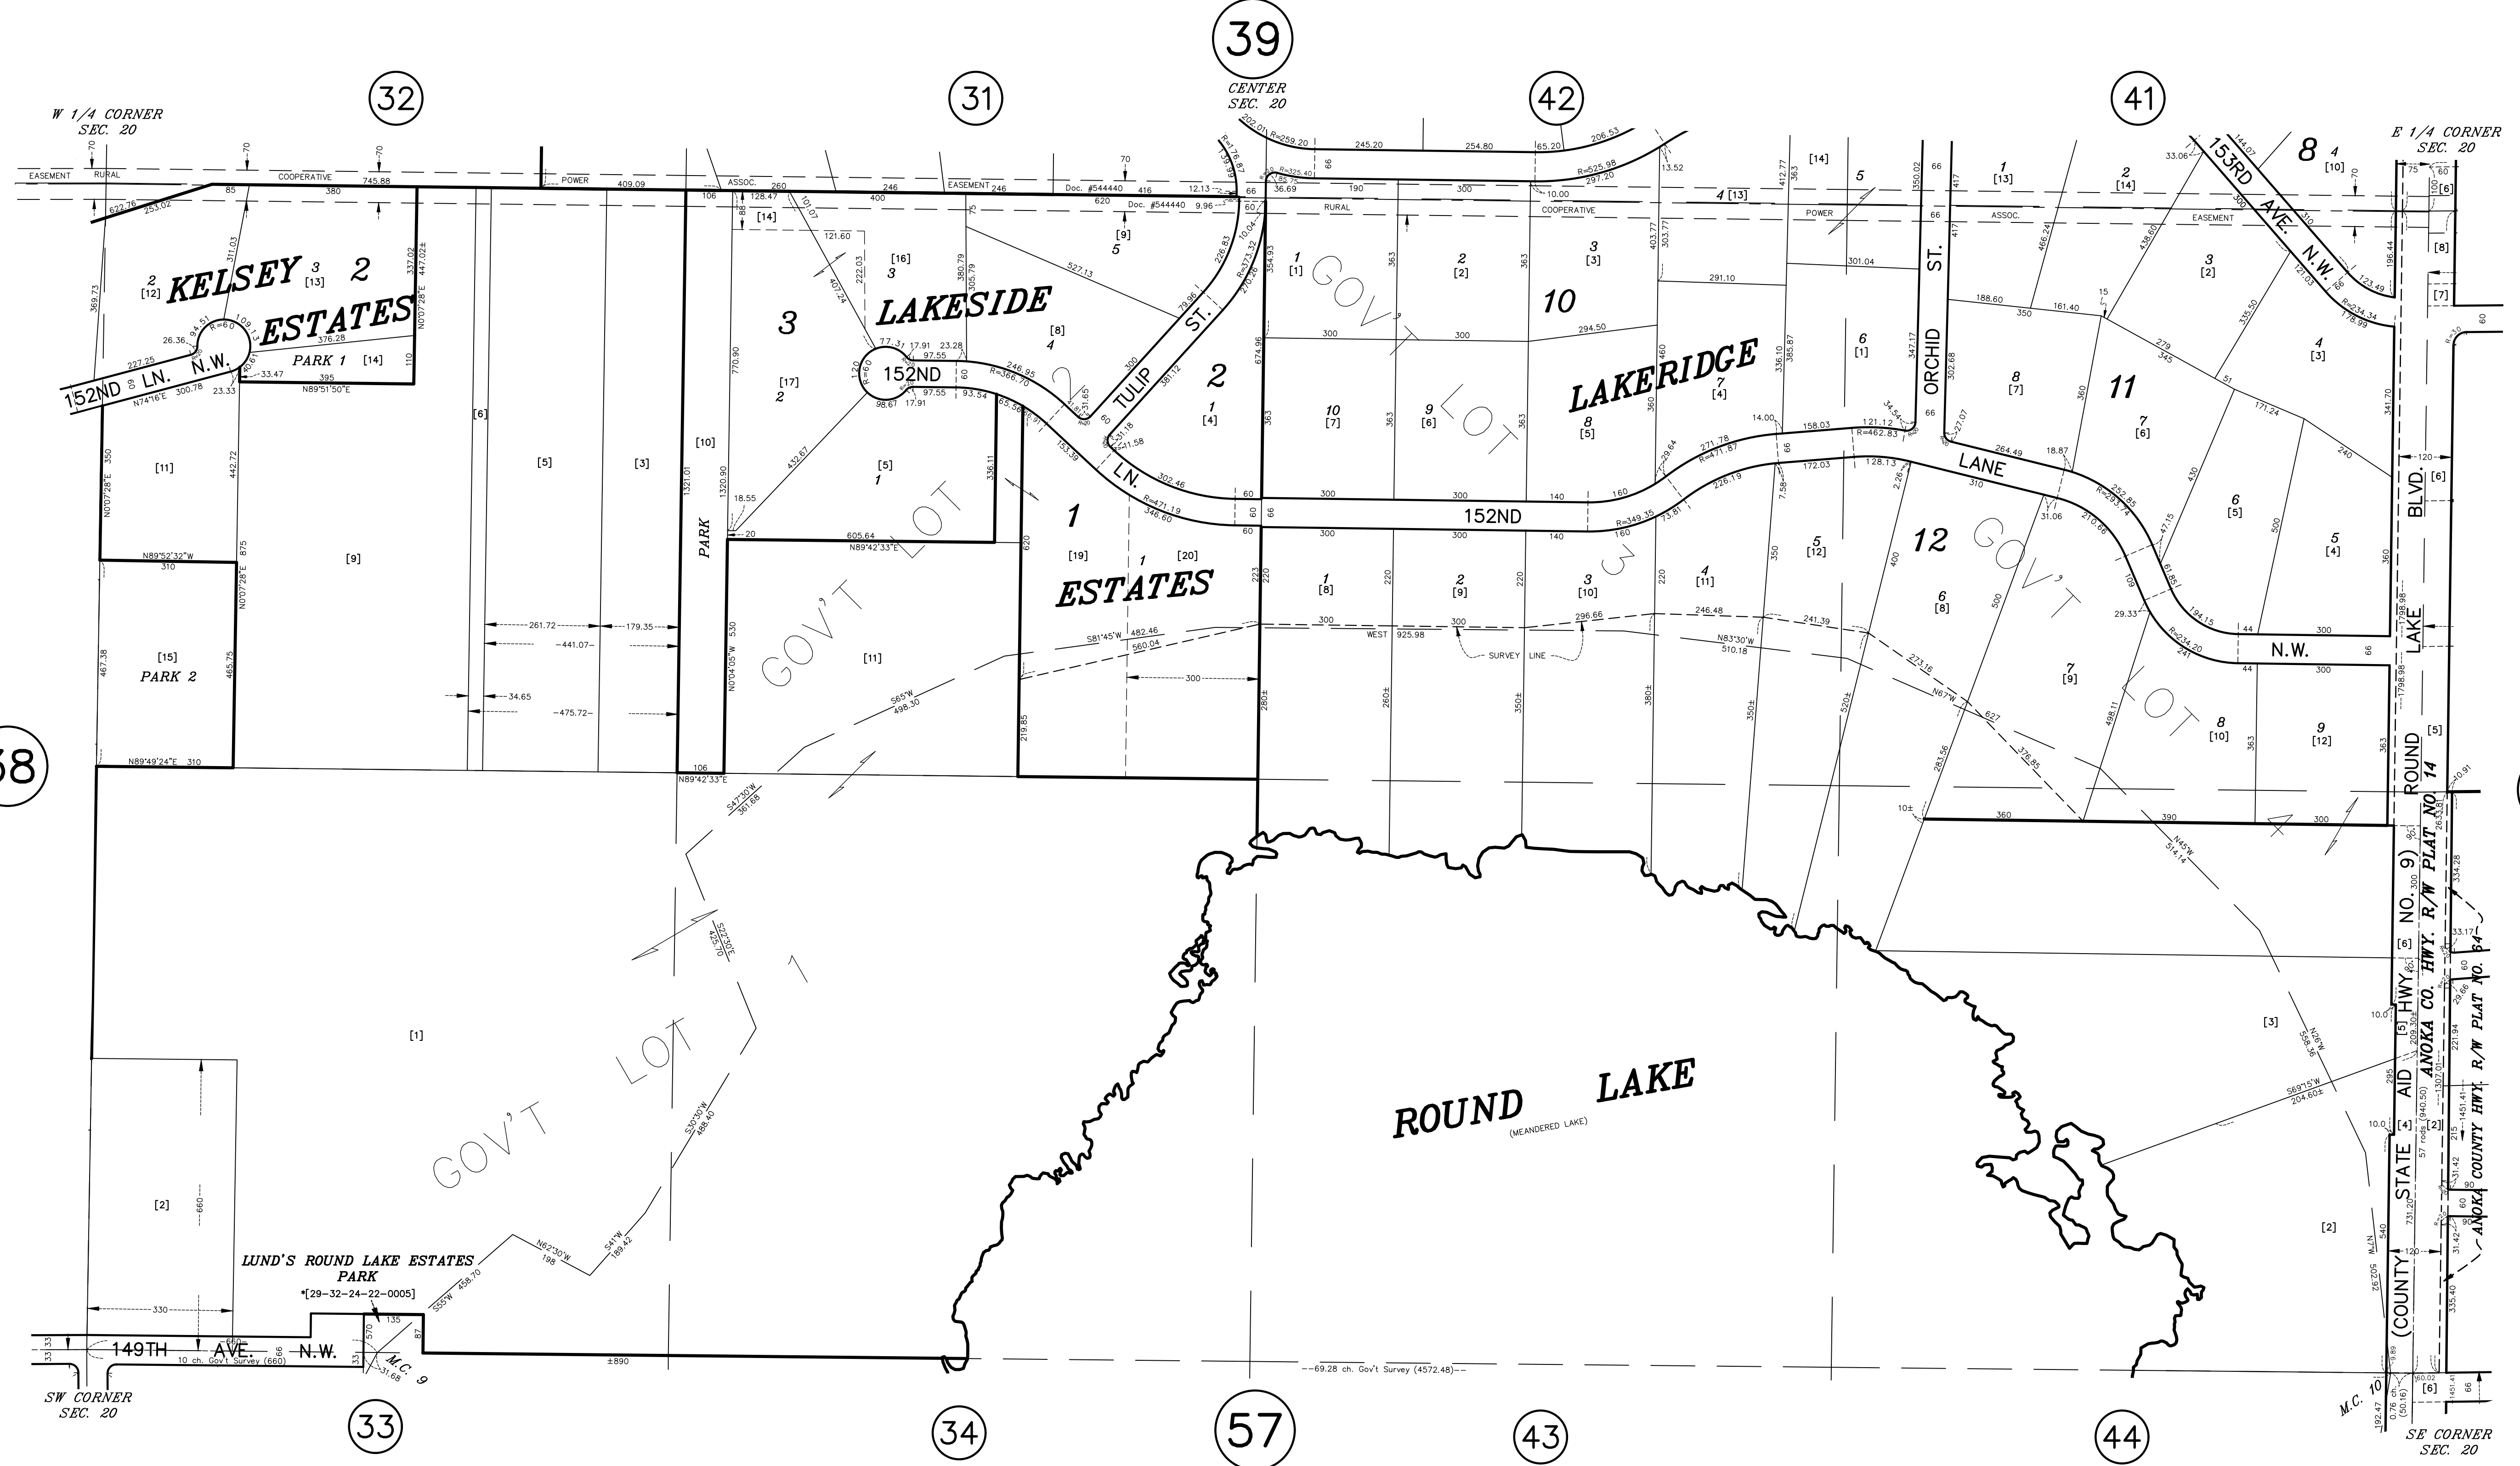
39
CENTER
SEC. 20

32
31
42
41

W 1/4 CORNER
SEC. 20

E 1/4 CORNER
SEC. 20

EASEMENT RURAL COOPERATIVE POWER ASSOC. EASEMENT

745.88
380
409.09
260
246
400
Doc. #544440 416
620 Doc. #544440 9.96
12.13
245.20
254.80
206.53
190
300
RURAL
COOPERATIVE
POWER
ASSOC.
EASEMENT

KELSEY 2
ESTATES
PARK 1
[14]
2
[12]
3
[13]

152ND LN. N.W.
N74°16'E 300.78
N89°51'50"E 395
376.28

LAKESIDE
3
[16]
3
[17]
2
[8]
4
[9]
5
[5]
1
[14]

152ND
TULIP ST.
LN.
2
1
[4]

LAKESIDE 2
1
ESTATES
[19]
1
[20]

GOV'T LOT 2

GOV'T LOT 3

GOV'T LOT 1

GOV'T LOT 4

LAKERIDGE
10
11
12
8

152ND
LANE
N.W.
ORCHID ST.
153RD AVE. N.W.
LAKE BLVD.

1
[1]
2
[2]
3
[3]
1
[8]
2
[9]
3
[10]
10
[7]
9
[6]
8
[5]
7
[4]
6
[1]
5
[12]
4
[11]
8
[7]
7
[6]
6
[5]
5
[4]
4
[3]
3
[2]
2
[14]
1
[13]
4
[10]
6
[8]
7
[9]
8
[10]
9
[12]

PARK
[10]
[6]
[5]
[3]
[9]
[11]
[15]
PARK 2
[11]
[1]
[2]
[3]
[2]

SURVEY LINE
WEST 925.98
S81°45'W 482.46
560.04
S65°W 498.30
N83°30'W 510.18
N67°W 627
N45°W 514.14
N26°W 558.36
S69°15'W 204.60±

ROUND LAKE
(MEANDERED LAKE)

LUND'S ROUND LAKE ESTATES
PARK
*[29-32-24-22-0005]

149TH AVE. N.W.
10 ch. Gov't Survey (660)
±890
--69.28 ch. Gov't Survey (4572.48)--

M.C. 9
M.C. 10

ROUND LAKE
COUNTY STATE AID HWY. NO. 9
ANOKA CO. HWY. R/W PLAT NO. 14
ANOKA COUNTY HWY. R/W PLAT NO. 64

SW CORNER
SEC. 20

SE CORNER
SEC. 20

33
34
57
43
44
38